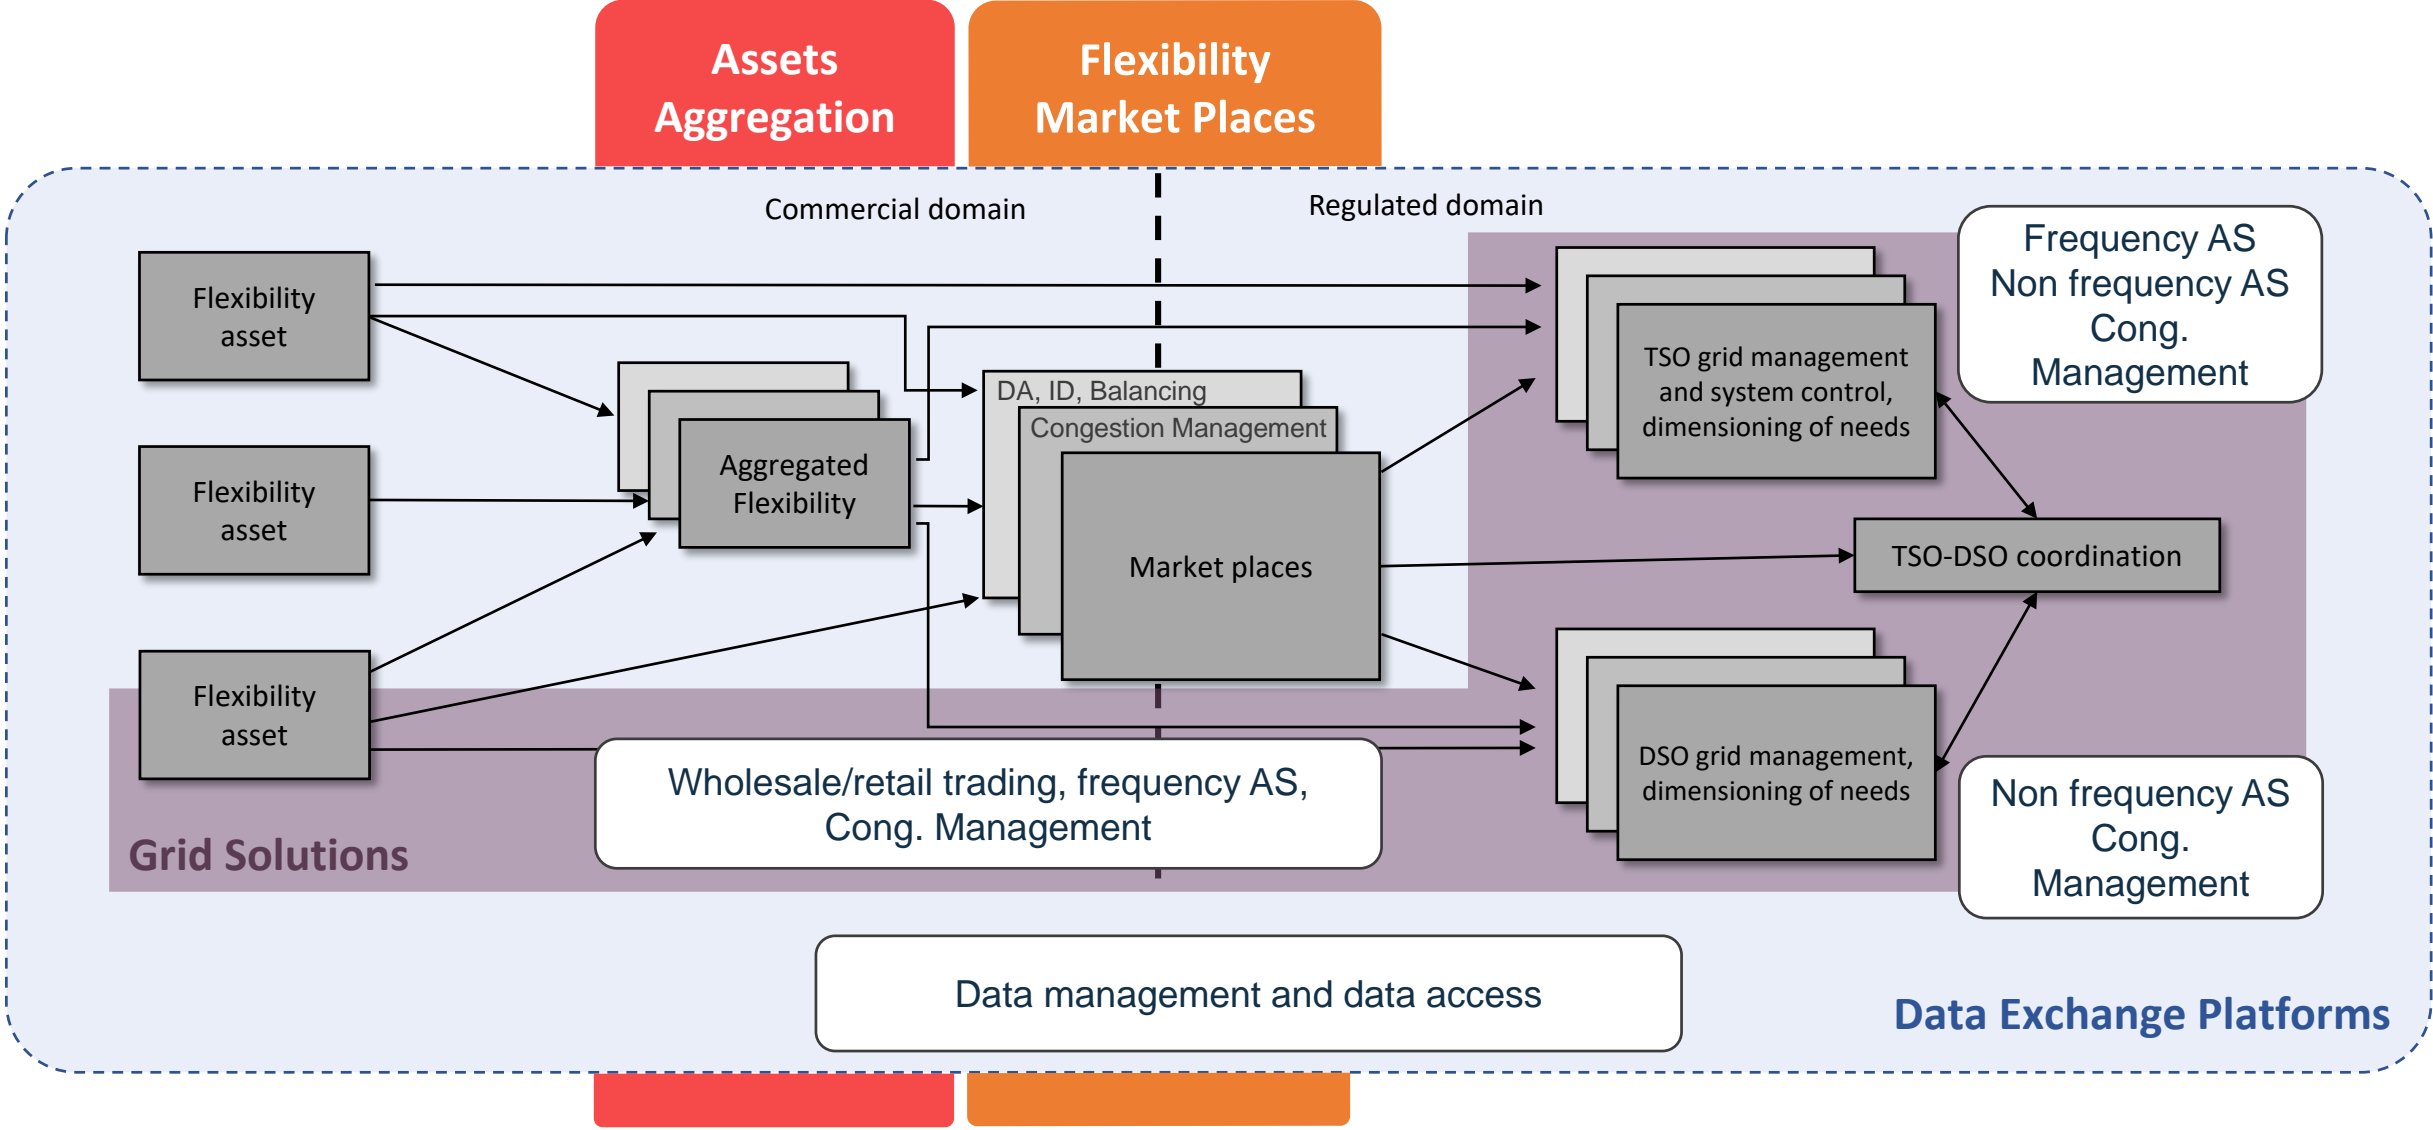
Assets Aggregation

Flexibility Market Places

Commercial domain

Regulated domain

Frequency AS
Non frequency AS
Cong.
Management

Flexibility asset

Flexibility asset

Flexibility asset

Aggregated Flexibility

DA, ID, Balancing

Congestion Management

Market places

TSO grid management and system control, dimensioning of needs

TSO-DSO coordination

DSO grid management, dimensioning of needs

Non frequency AS
Cong.
Management

Wholesale/retail trading, frequency AS, Cong. Management

Grid Solutions

Data management and data access

Data Exchange Platforms